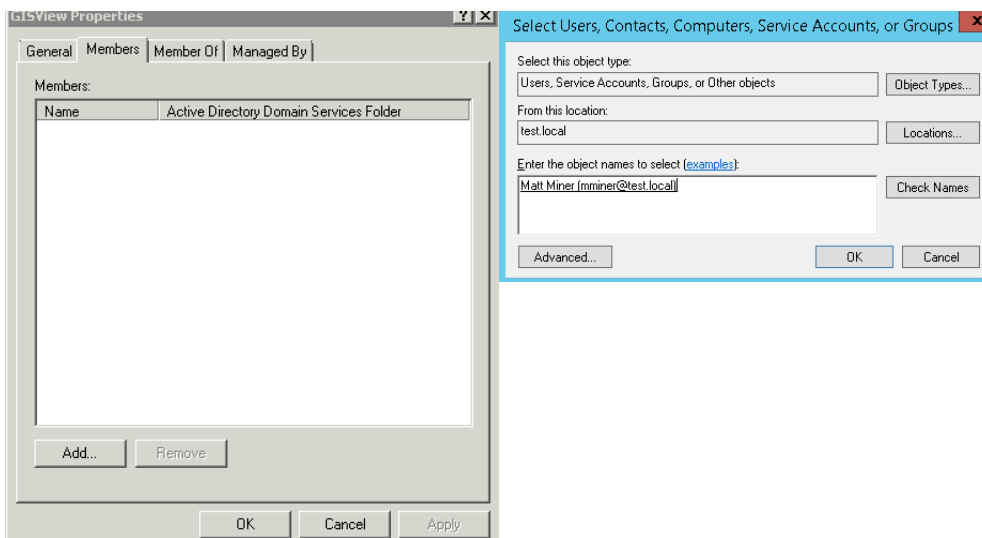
GISView Properties

General | Members | Member Of | Managed By

Members:

| Name | Active Directory Domain Services Folder |
|---|---|

Add... Remove

OK Cancel Apply

Select Users, Contacts, Computers, Service Accounts, or Groups

Select this object type:
Users, Service Accounts, Groups, or Other objects
Object Types...

From this location:
test.local
Locations...

Enter the object names to select (examples):
Matt Miner (mminer@test.local)
Check Names

Advanced... OK Cancel